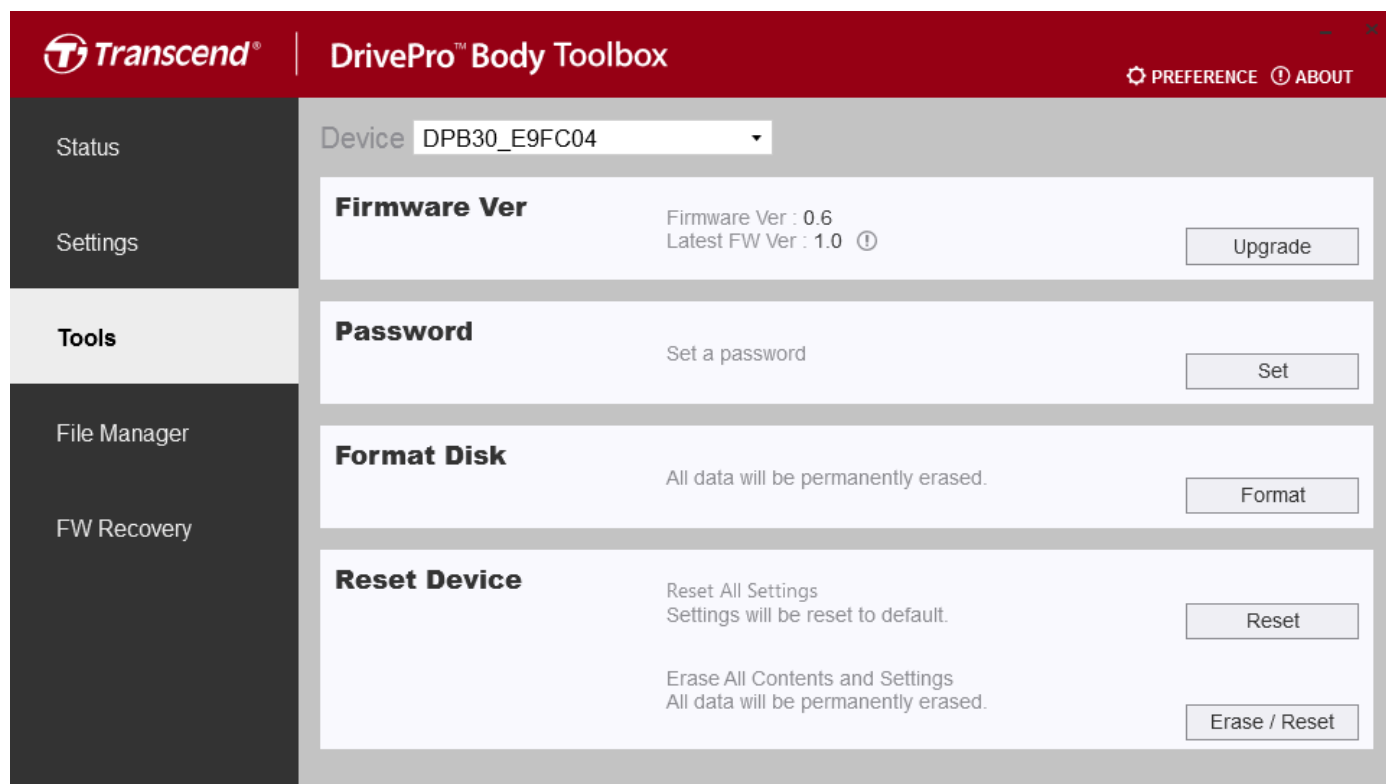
Transcend® | DrivePro™ Body Toolbox

PREFERENCE ABOUT

Status

Settings

Tools

File Manager

FW Recovery

Device DPB30_E9FC04

Firmware Ver
Firmware Ver : 0.6
Latest FW Ver : 1.0
Upgrade

Password
Set a password
Set

Format Disk
All data will be permanently erased.
Format

Reset Device
Reset All Settings
Settings will be reset to default.
Reset

Erase All Contents and Settings
All data will be permanently erased.
Erase / Reset